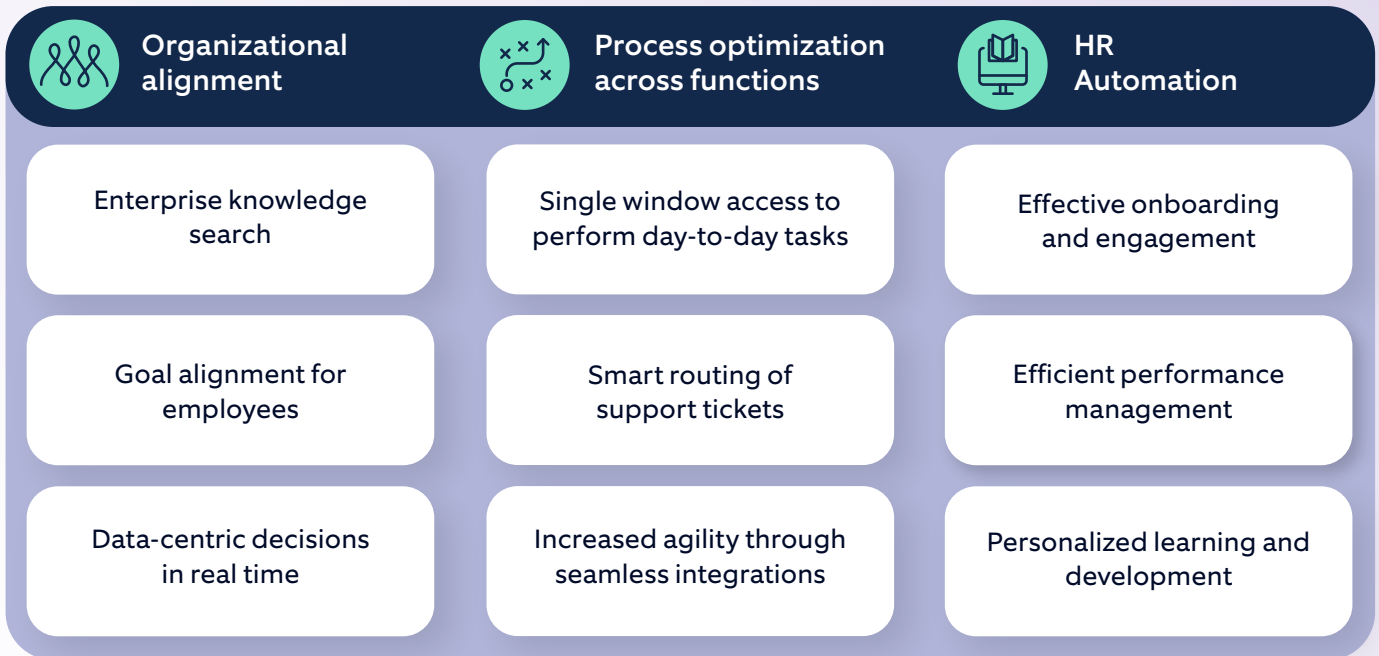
Organizational alignment

Enterprise knowledge search

Goal alignment for employees

Data-centric decisions in real time

Process optimization across functions

Single window access to perform day-to-day tasks

Smart routing of support tickets

Increased agility through seamless integrations

HR Automation

Effective onboarding and engagement

Efficient performance management

Personalized learning and development